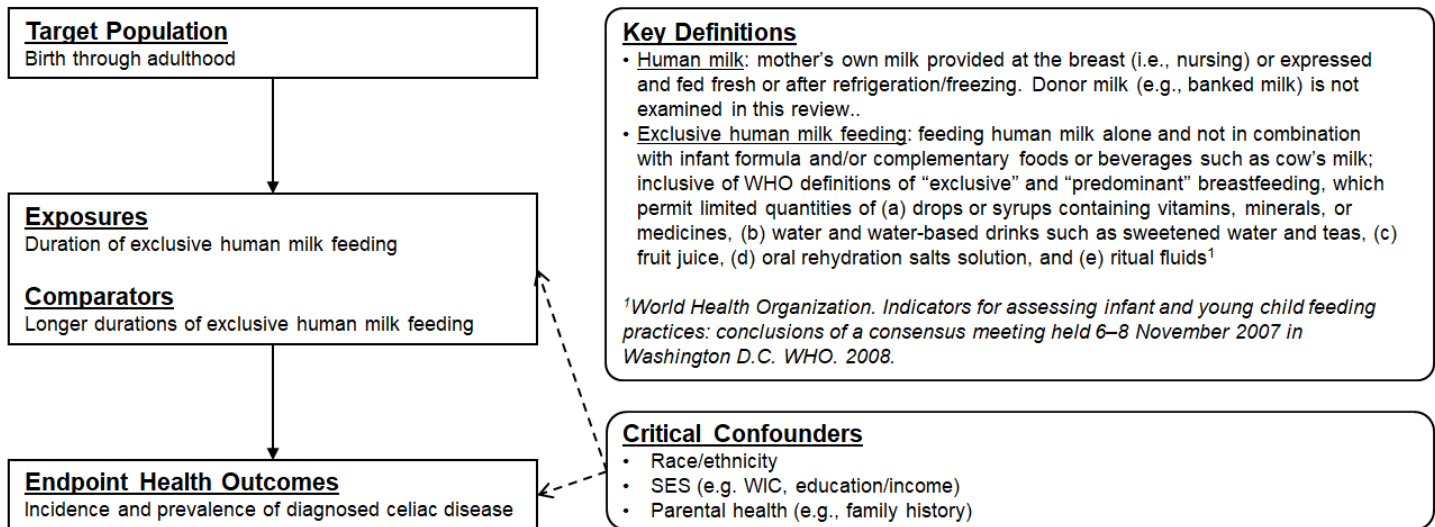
**Target Population**
Birth through adulthood

**Exposures**
Duration of exclusive human milk feeding

**Comparators**
Longer durations of exclusive human milk feeding

**Endpoint Health Outcomes**
Incidence and prevalence of diagnosed celiac disease

**Key Definitions**
• Human milk: mother's own milk provided at the breast (i.e., nursing) or expressed and fed fresh or after refrigeration/freezing. Donor milk (e.g., banked milk) is not examined in this review..
• Exclusive human milk feeding: feeding human milk alone and not in combination with infant formula and/or complementary foods or beverages such as cow's milk; inclusive of WHO definitions of "exclusive" and "predominant" breastfeeding, which permit limited quantities of (a) drops or syrups containing vitamins, minerals, or medicines, (b) water and water-based drinks such as sweetened water and teas, (c) fruit juice, (d) oral rehydration salts solution, and (e) ritual fluids$^1$

$^1$World Health Organization. Indicators for assessing infant and young child feeding practices: conclusions of a consensus meeting held 6–8 November 2007 in Washington D.C. WHO. 2008.

**Critical Confounders**
• Race/ethnicity
• SES (e.g. WIC, education/income)
• Parental health (e.g., family history)